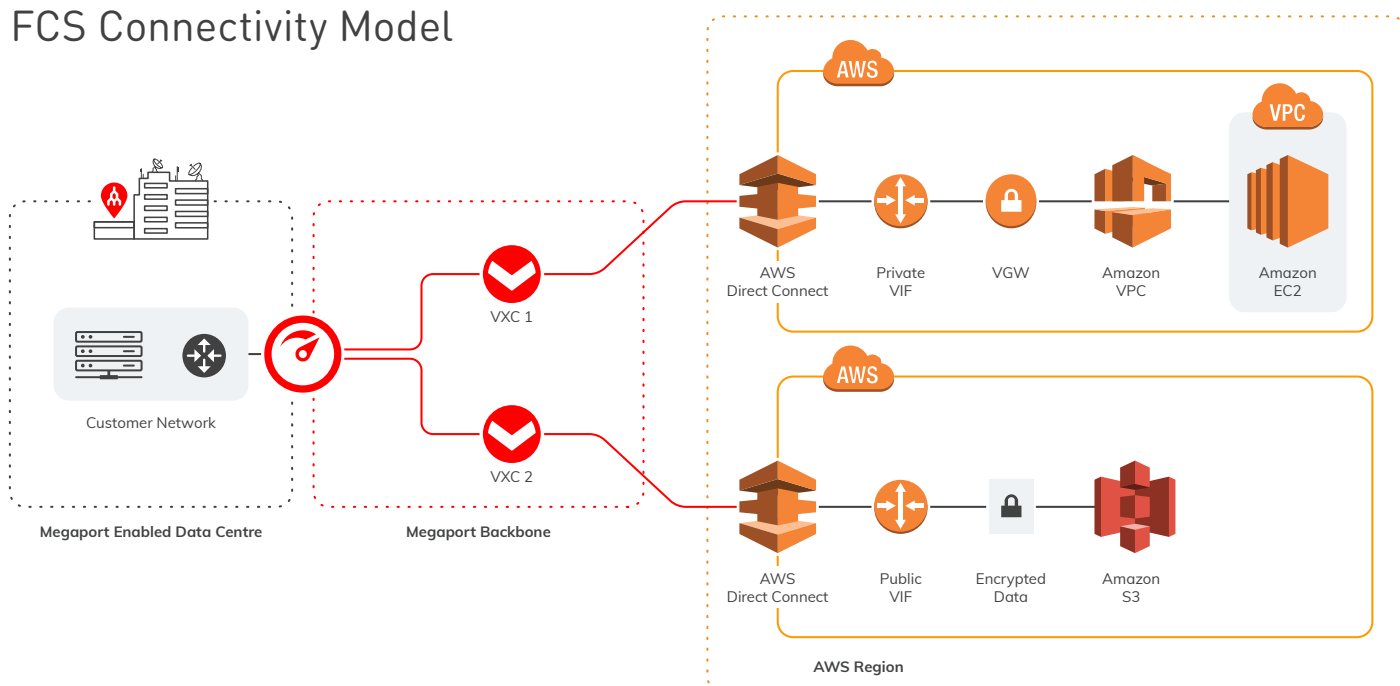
FCS Connectivity Model

AWS

VPC

AWS Direct Connect

Private VIF

VGW

Amazon VPC

Amazon EC2

Customer Network

VXC 1

VXC 2

AWS

AWS Direct Connect

Public VIF

Encrypted Data

Amazon S3

Megaport Enabled Data Centre

Megaport Backbone

AWS Region